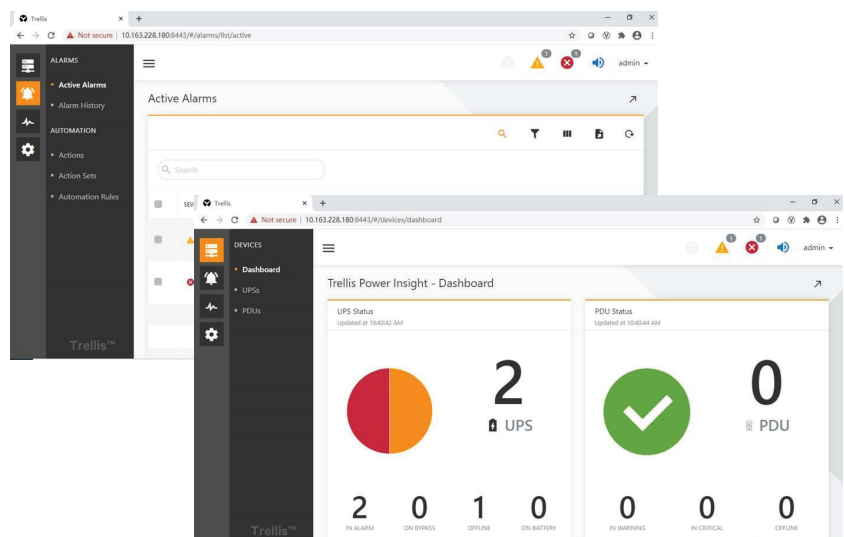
Trellis × +

Not secure | 10.163.228.180:8443/#/alarms/list/active

ALARMS
• Active Alarms
• Alarm History
AUTOMATION
• Actions
• Action Sets
• Automation Rules

Trellis™

1 1 admin

Active Alarms

Search

SEV

Trellis × +

Not secure | 10.163.228.180:8443/#/devices/dashboard

DEVICES
• Dashboard
• UPSs
• PDUs

Trellis™

1 1 admin

Trellis Power Insight - Dashboard

UPS Status
Updated at 10:40:42 AM

2
UPS

2 IN ALARM
0 ON BYPASS
1 OFFLINE
0 ON BATTERY

PDU Status
Updated at 10:40:44 AM

0
PDU

0 IN WARNING
0 IN CRITICAL
0 OFFLINE